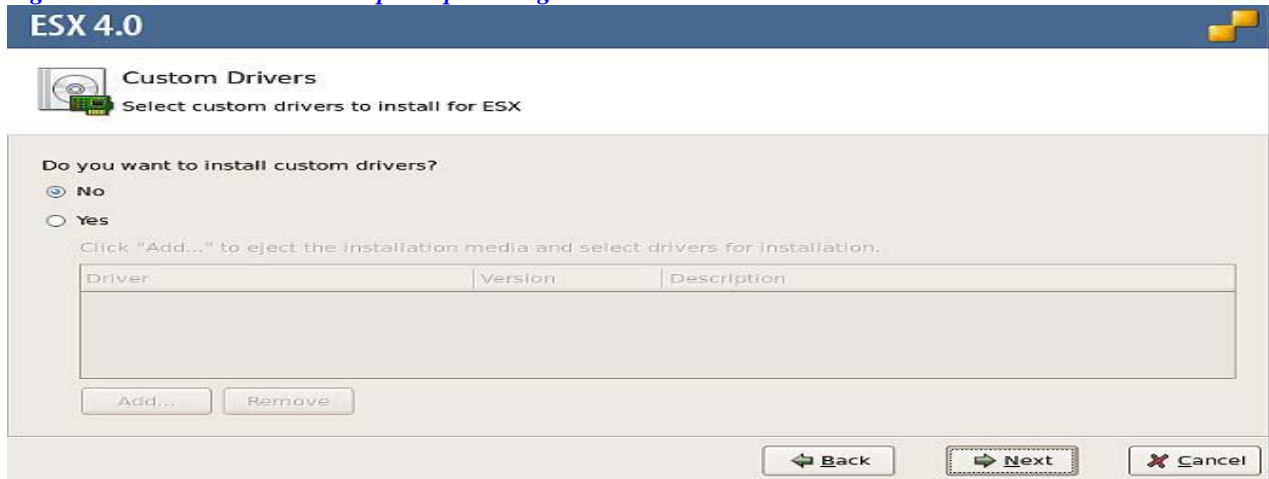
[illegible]

ESX 4.0

Custom Drivers
Select custom drivers to install for ESX

Do you want to install custom drivers?
No
Yes
Click "Add..." to eject the installation media and select drivers for installation.

| Driver | Version | Description |
|---|---|---|
| | | |

Add... Remove

Back Next Cancel